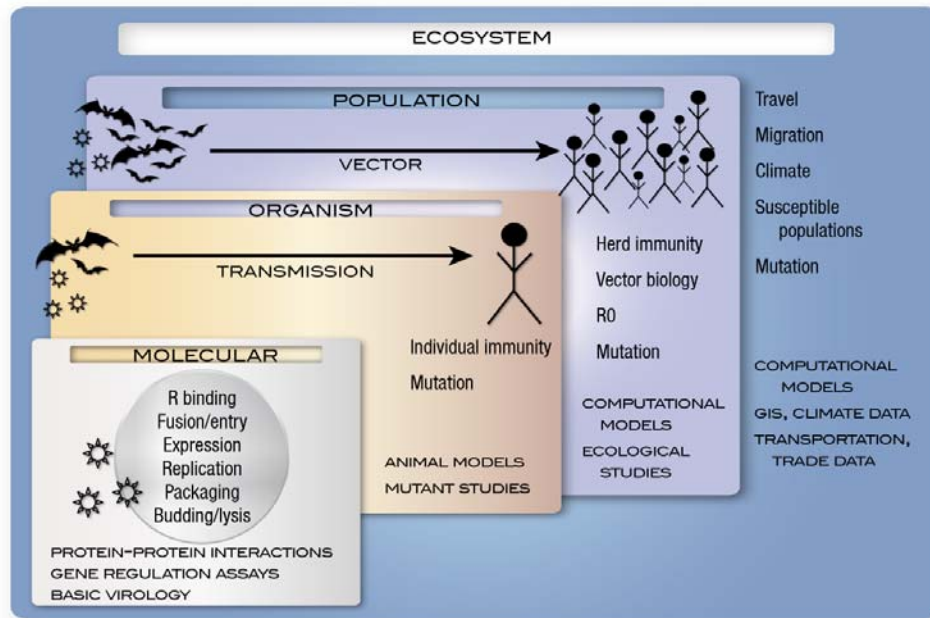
ECOSYSTEM

POPULATION

VECTOR

Travel
Migration
Climate
Susceptible populations
Mutation

ORGANISM

TRANSMISSION

Herd immunity
Vector biology
R0
Mutation

COMPUTATIONAL MODELS
ECOLOGICAL STUDIES

MOLECULAR

R binding
Fusion/entry
Expression
Replication
Packaging
Budding/lysis

Individual immunity
Mutation

ANIMAL MODELS
MUTANT STUDIES

PROTEIN-PROTEIN INTERACTIONS
GENE REGULATION ASSAYS
BASIC VIROLOGY

COMPUTATIONAL MODELS
GIS, CLIMATE DATA
TRANSPORTATION, TRADE DATA